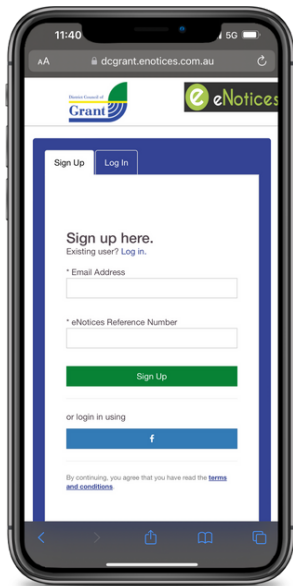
11:40 5G

AA dcgrant.enotices.com.au

District Council of Grant

eNotices

Sign Up Log In

Sign up here.
Existing user? Log in.

* Email Address

* eNotices Reference Number

Sign Up

or login in using

f

By continuing, you agree that you have read the terms and conditions.